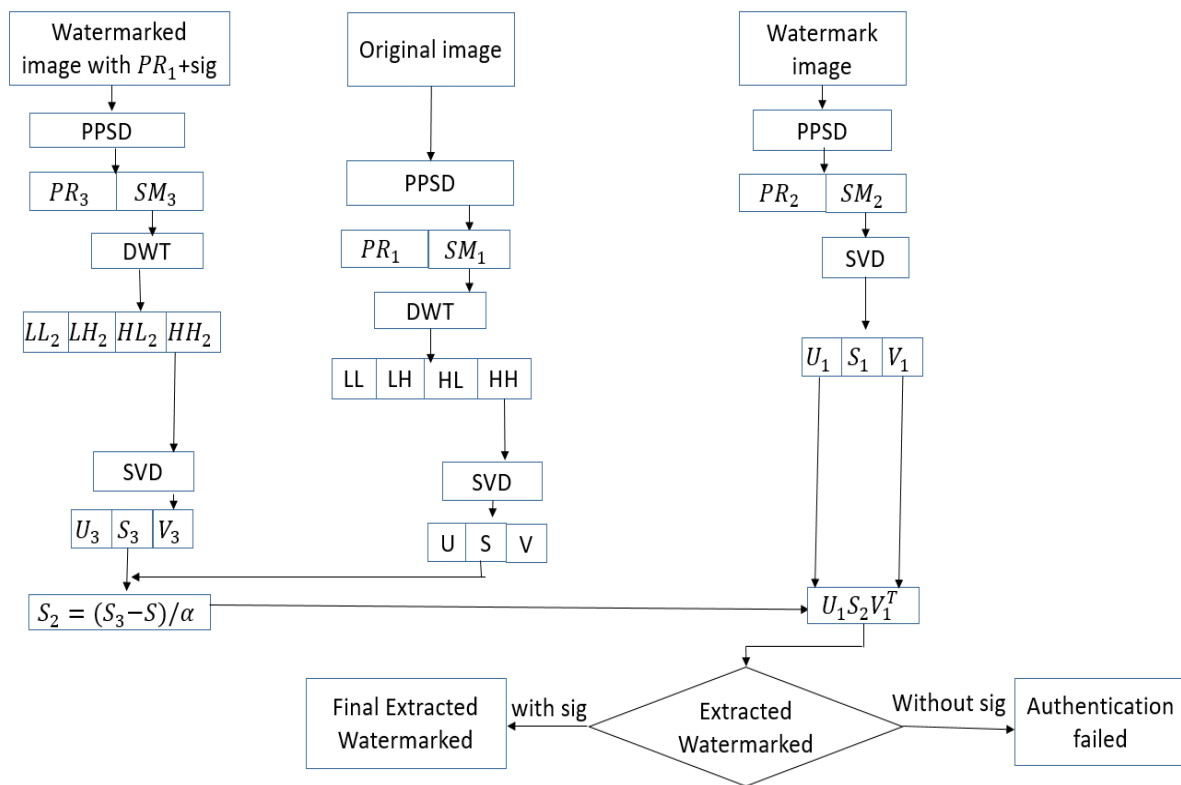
Watermarked image with $PR_1$+sig

PPSD

| $PR_3$ | $SM_3$ |
|---|---|

DWT

| $LL_2$ | $LH_2$ | $HL_2$ | $HH_2$ |
|---|---|---|---|

SVD

| $U_3$ | $S_3$ | $V_3$ |
|---|---|---|

$S_2 = (S_3 - S)/\alpha$

Original image

PPSD

| $PR_1$ | $SM_1$ |
|---|---|

DWT

| LL | LH | HL | HH |
|---|---|---|---|

SVD

| U | S | V |
|---|---|---|

Watermark image

PPSD

| $PR_2$ | $SM_2$ |
|---|---|

SVD

| $U_1$ | $S_1$ | $V_1$ |
|---|---|---|

$U_1 S_2 V_1^T$

Final Extracted Watermarked

with sig

Extracted Watermarked

Without sig

Authentication failed